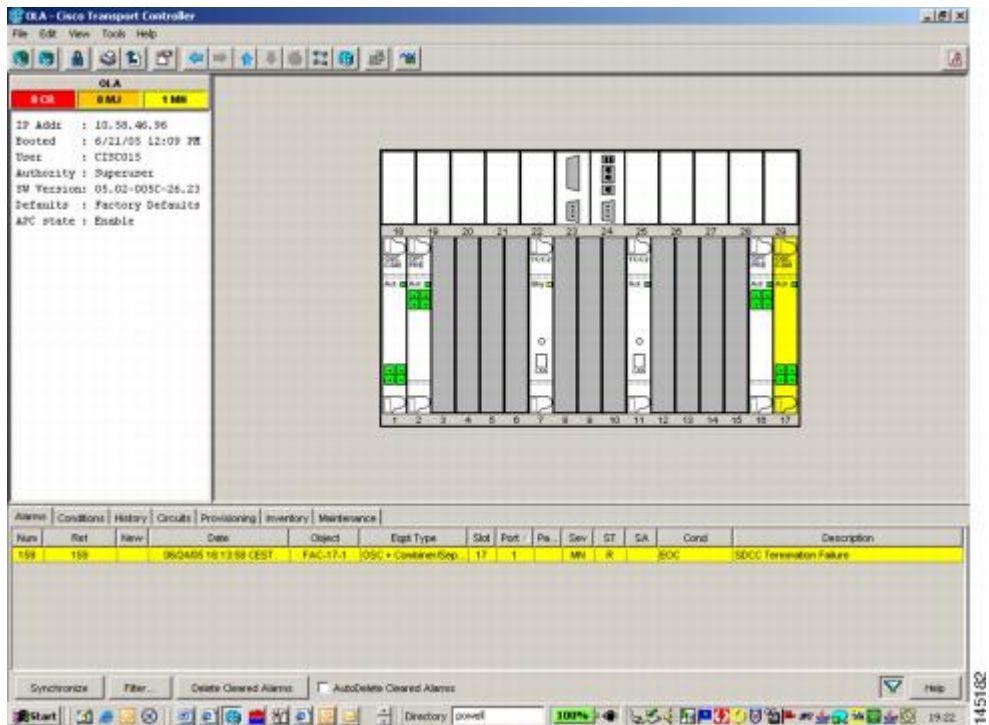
OLA - Cisco Transport Controller

File Edit View Tools Help

OLA

0 CR | 0 MJ | 1 MN

IP Addr : 10.58.46.96
Booted : 6/21/05 12:09 PM
User : CISCO15
Authority : Superuser
SW Version: 05.02-005C-26.23
Defaults : Factory Defaults
APC state : Enable

18 19 20 21 22 23 24 25 26 27 28 29

1 2 3 4 5 6 7 8 9 10 11 12 13 14 15 16 17

Alarms | Conditions | History | Circuits | Provisioning | Inventory | Maintenance

| Num | Ref | New | Date | Object | Eqpt Type | Slot | Port | Pa... | Sev | ST | SA | Cond | Description |
|---|---|---|---|---|---|---|---|---|---|---|---|---|---|
| 159 | 159 | | 06/24/05 16:13:58 CEST | FAC-17-1 | OSC + Combiner/Sep... | 17 | 1 | | MN | R | | EOC | SDCC Termination Failure |

Synchronize | Filter... | Delete Cleared Alarms | AutoDelete Cleared Alarms | Help

Start | Directory powell | 100% | 19:22

145182